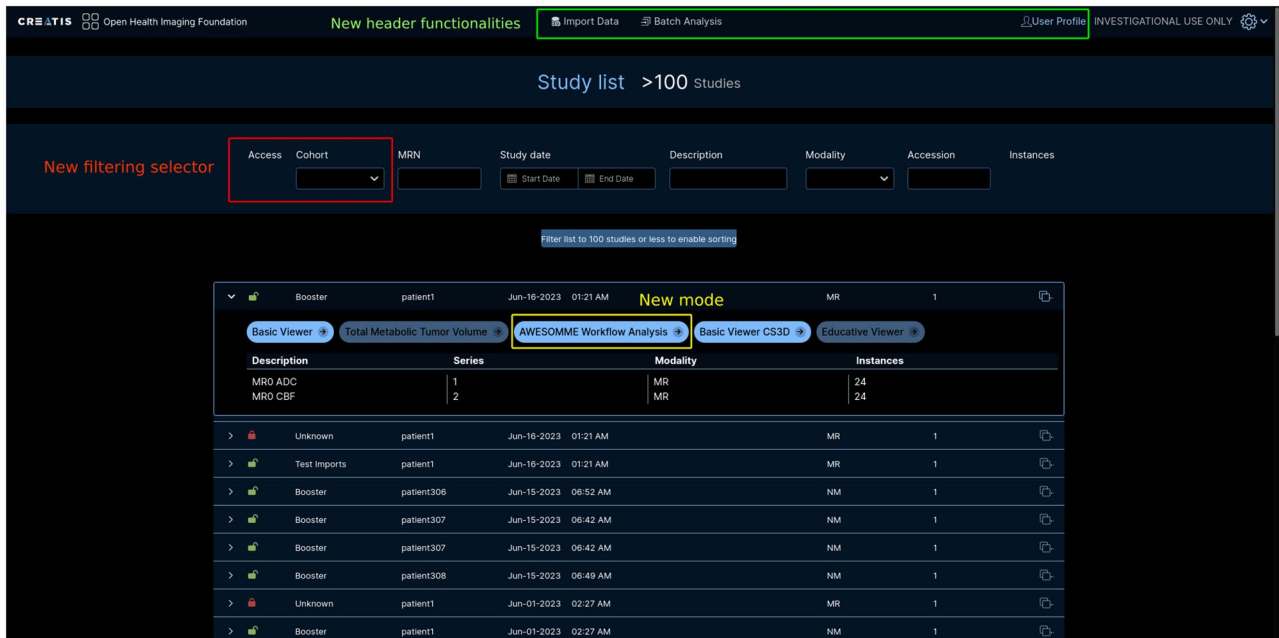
CREATIS Open Health Imaging Foundation New header functionalities Import Data Batch Analysis User Profile INVESTIGATIONAL USE ONLY

Study list >100 Studies

New filtering selector

Access Cohort MRN Study date Description Modality Accession Instances

Start Date End Date

Filter list to 100 studies or less to enable sorting

| | | Booster | patient1 | Jun-16-2023 01:21 AM | MR | 1 |
|---|---|---|---|---|---|---|

New mode

Basic Viewer Total Metabolic Tumor Volume AWESOMME Workflow Analysis Basic Viewer CS3D Educative Viewer

| Description | Series | Modality | Instances |
|---|---|---|---|
| MR0 ADC | 1 | MR | 24 |
| MR0 CBF | 2 | MR | 24 |

| Unknown | patient1 | Jun-16-2023 01:21 AM | MR | 1 |
|---|---|---|---|---|
| Test Imports | patient1 | Jun-16-2023 01:21 AM | MR | 1 |
| Booster | patient306 | Jun-15-2023 06:52 AM | NM | 1 |
| Booster | patient307 | Jun-15-2023 06:42 AM | NM | 1 |
| Booster | patient307 | Jun-15-2023 06:42 AM | NM | 1 |
| Booster | patient308 | Jun-15-2023 06:49 AM | NM | 1 |
| Unknown | patient1 | Jun-01-2023 02:27 AM | MR | 1 |
| Booster | patient1 | Jun-01-2023 02:27 AM | NM | 1 |